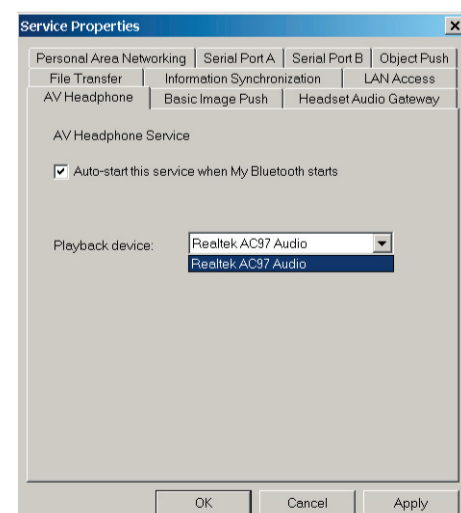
Service Properties

Personal Area Networking | Serial Port A | Serial Port B | Object Push
File Transfer | Information Synchronization | LAN Access
AV Headphone | Basic Image Push | Headset Audio Gateway

AV Headphone Service

Auto-start this service when My Bluetooth starts

Playback device: Realtek AC97 Audio
Realtek AC97 Audio

OK Cancel Apply